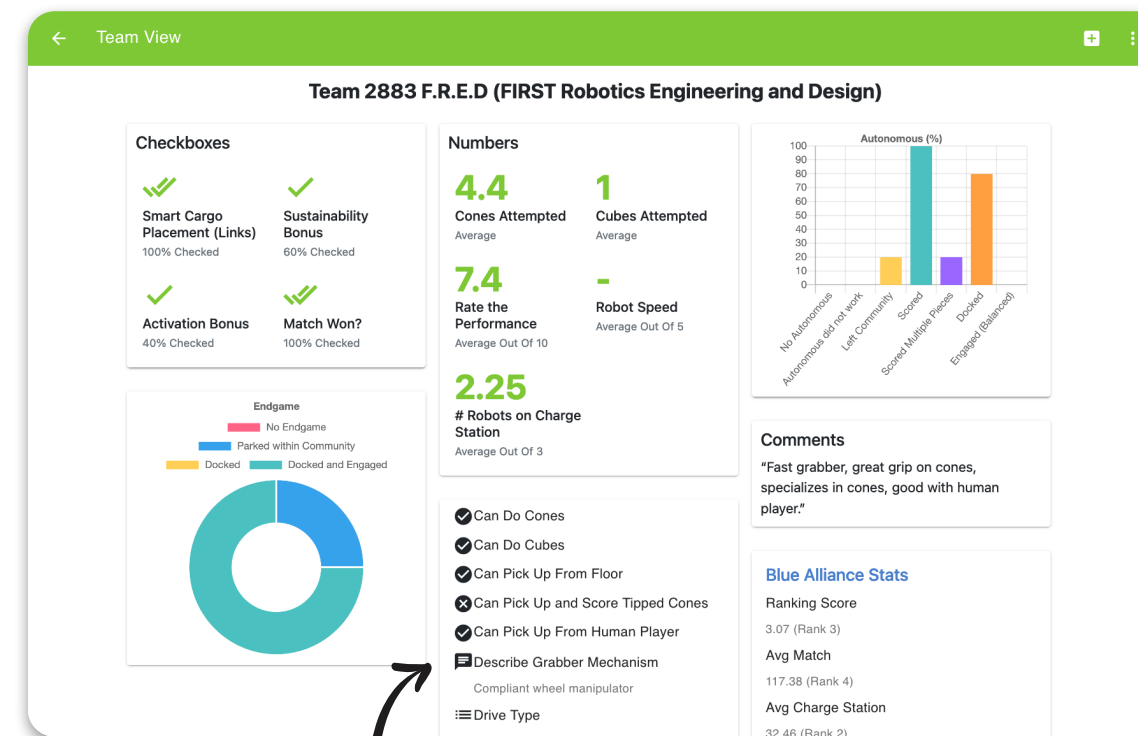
Team View

Team 2883 F.R.E.D (FIRST Robotics Engineering and Design)

Checkboxes

Smart Cargo Placement (Links)
100% Checked

Sustainability Bonus
60% Checked

Activation Bonus
40% Checked

Match Won?
100% Checked

Numbers

4.4
Cones Attempted
Average

1
Cubes Attempted
Average

7.4
Rate the Performance
Average Out Of 10

-
Robot Speed
Average Out Of 5

2.25
# Robots on Charge Station
Average Out Of 3

Autonomous (%)
100
90
80
70
60
50
40
30
20
10
0
No Autonomous
Autonomous did not work
Left Community
Scored
Scored Multiple Pieces
Docked
Engaged (Balanced)

Endgame
No Endgame
Parked within Community
Docked
Docked and Engaged

Comments
"Fast grabber, great grip on cones, specializes in cones, good with human player."

Can Do Cones
Can Do Cubes
Can Pick Up From Floor
Can Pick Up and Score Tipped Cones
Can Pick Up From Human Player
Describe Grabber Mechanism
Compliant wheel manipulator
Drive Type

Blue Alliance Stats
Ranking Score
3.07 (Rank 3)
Avg Match
117.38 (Rank 4)
Avg Charge Station
32.46 (Rank 2)